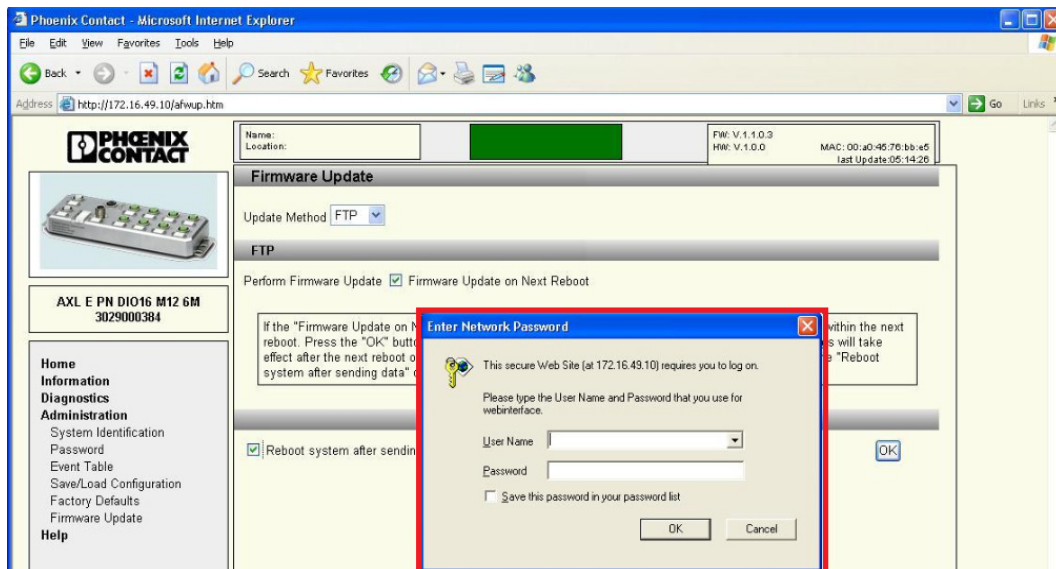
Phoenix Contact - Microsoft Internet Explorer

File Edit View Favorites Tools Help

Back Search Favorites

Address http://172.16.49.10/afwup.htm

Go Links

PHOENIX CONTACT

Name:
Location:

FW: V.1.1.0.3
HW: V.1.0.0
MAC: 00:a0:45:76:bb:e5
last Update:05:14:26

Firmware Update

Update Method FTP

FTP

Perform Firmware Update ☑ Firmware Update on Next Reboot

AXL E PN DIO16 M12 6M
3029000384

If the "Firmware Update on N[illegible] within the next reboot. Press the "OK" butt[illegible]s will take effect after the next reboot o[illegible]e "Reboot system after sending data" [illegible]

Home
Information
Diagnostics
Administration
System Identification
Password
Event Table
Save/Load Configuration
Factory Defaults
Firmware Update
Help

☑ Reboot system after sendin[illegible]

OK

Enter Network Password

This secure Web Site (at 172.16.49.10) requires you to log on.

Please type the User Name and Password that you use for webinterface.

User Name

Password

Save this password in your password list

OK Cancel